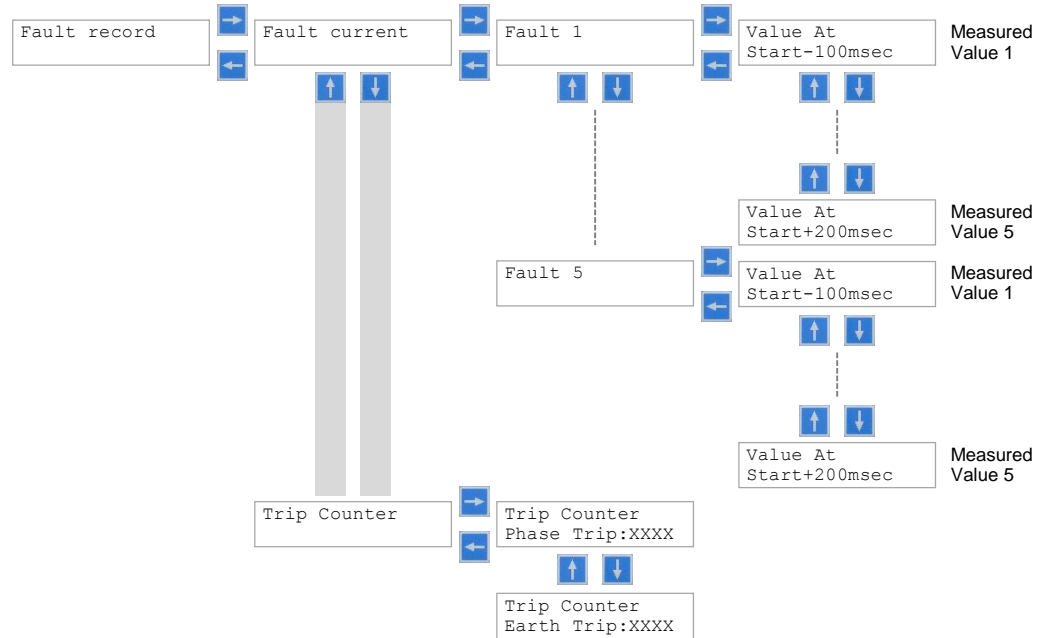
Fault record

Fault current

Fault 1

Value At
Start-100msec

Measured Value 1

Value At
Start+200msec

Measured Value 5

Fault 5

Value At
Start-100msec

Measured Value 1

Value At
Start+200msec

Measured Value 5

Trip Counter

Trip Counter
Phase Trip:XXXX

Trip Counter
Earth Trip:XXXX